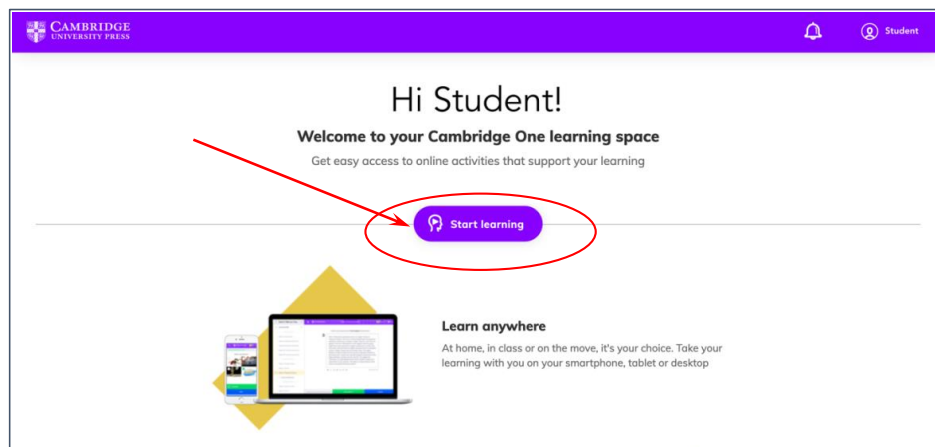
CAMBRIDGE
UNIVERSITY PRESS

Student

Hi Student!

Welcome to your Cambridge One learning space

Get easy access to online activities that support your learning

Start learning

Learn anywhere

At home, in class or on the move, it's your choice. Take your learning with you on your smartphone, tablet or desktop